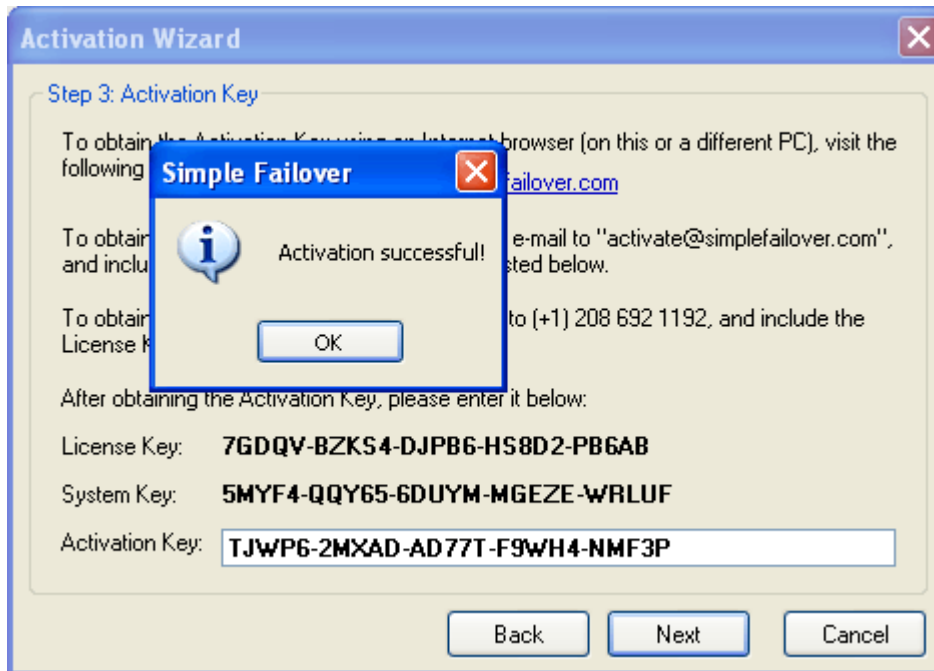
Activation Wizard

Step 3: Activation Key

To obtain the Activation Key using an Internet browser (on this or a different PC), visit the following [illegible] failover.com

To obtain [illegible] e-mail to "activate@simplefailover.com", and inclu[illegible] sted below.

To obtain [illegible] to (+1) 208 692 1192, and include the License K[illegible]

Simple Failover

Activation successful!

OK

After obtaining the Activation Key, please enter it below:

License Key: 7GDQV-BZKS4-DJPB6-HS8D2-PB6AB

System Key: 5MYF4-QQY65-6DUYM-MGEZE-WRLUF

Activation Key: TJWP6-2MXAD-AD77T-F9WH4-NMF3P

Back Next Cancel